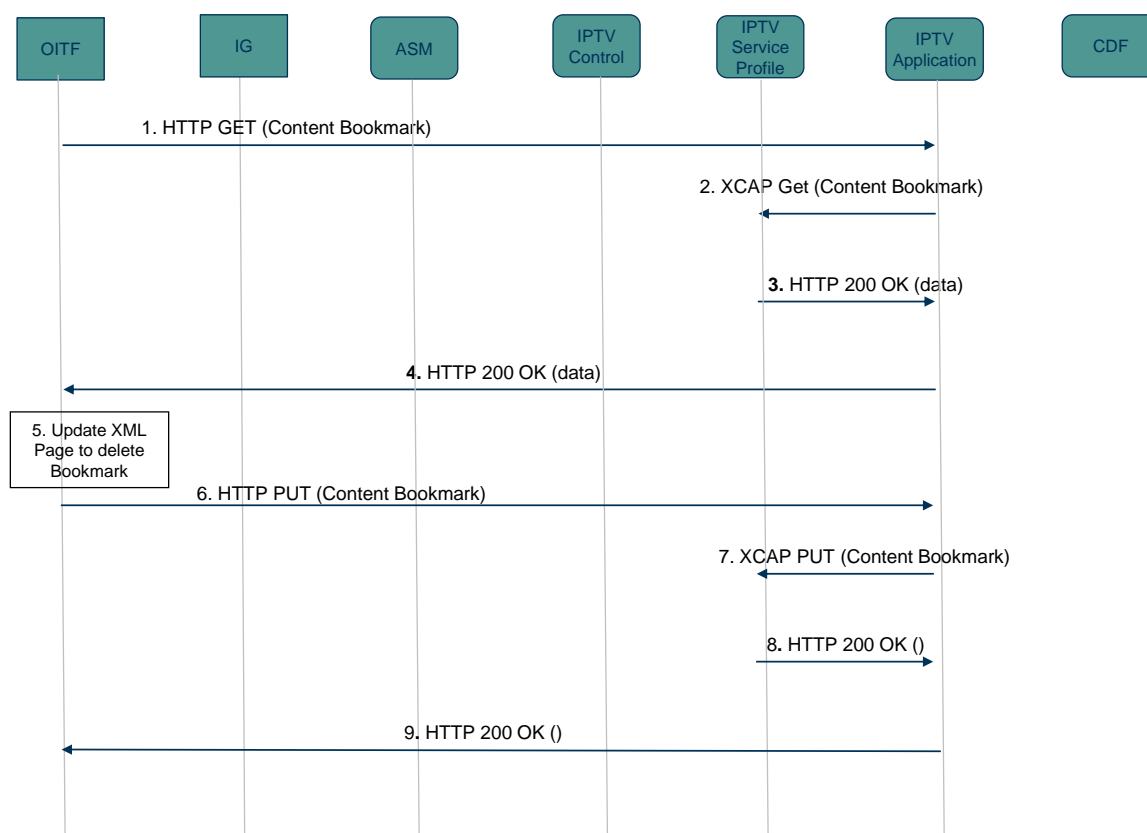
OITF

IG

ASM

IPTV Control

IPTV Service Profile

IPTV Application

CDF

1. HTTP GET (Content Bookmark)

2. XCAP Get (Content Bookmark)

3. HTTP 200 OK (data)

4. HTTP 200 OK (data)

5. Update XML Page to delete Bookmark

6. HTTP PUT (Content Bookmark)

7. XCAP PUT (Content Bookmark)

8. HTTP 200 OK ()

9. HTTP 200 OK ()